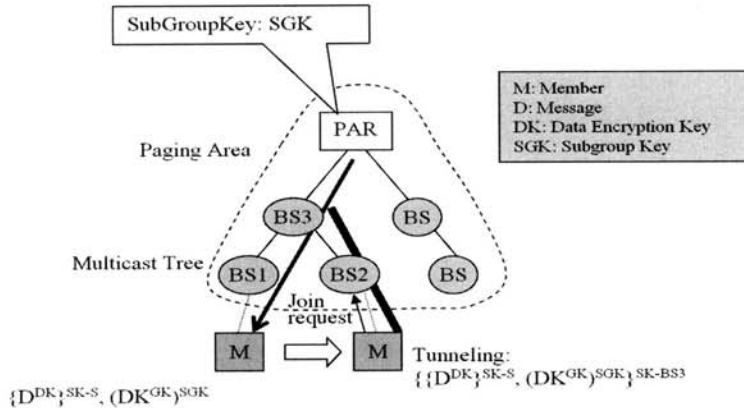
SubGroupKey: SGK

M: Member
D: Message
DK: Data Encryption Key
SGK: Subgroup Key

PAR

Paging Area

BS3

BS

Multicast Tree

BS1

BS2

BS

Join request

M

M

Tunneling:
$\{\{D^{DK}\}^{SK-S}, (DK^{GK})^{SGK}\}^{SK-BS3}$

$\{D^{DK}\}^{SK-S}, (DK^{GK})^{SGK}$